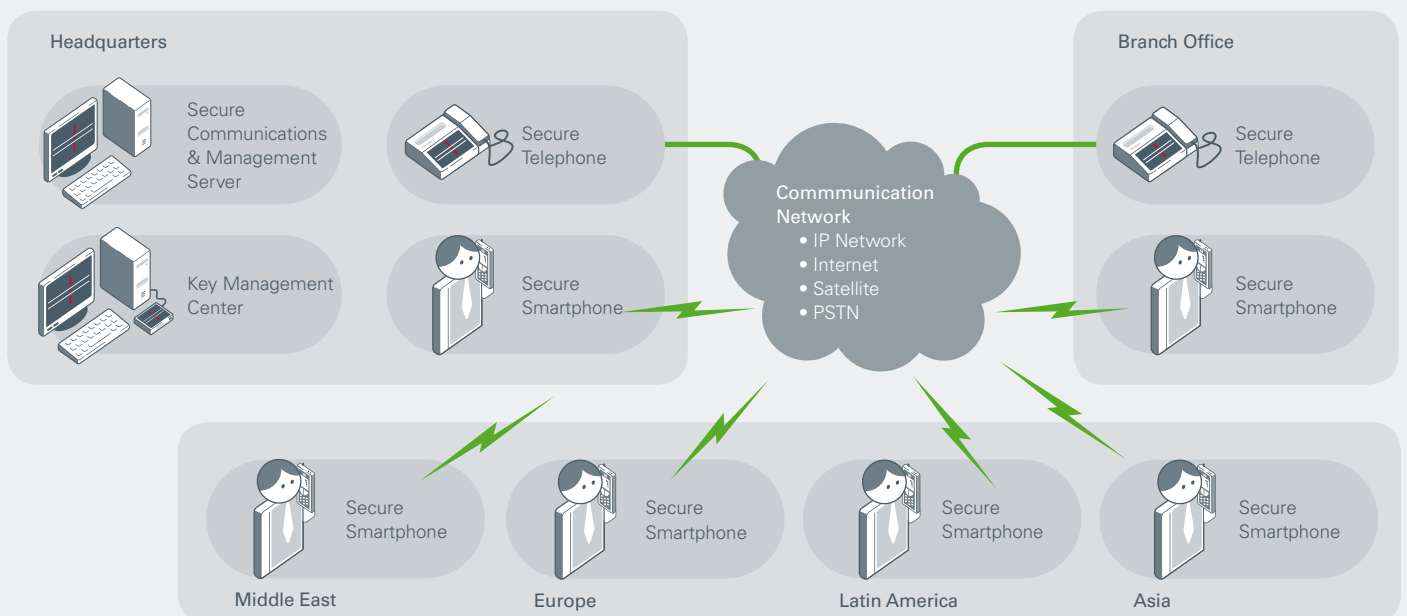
Headquarters

Secure Communications & Management Server

Secure Telephone

Key Management Center

Secure Smartphone

Commmunication Network
• IP Network
• Internet
• Satellite
• PSTN

Branch Office

Secure Telephone

Secure Smartphone

Secure Smartphone

Middle East

Secure Smartphone

Europe

Secure Smartphone

Latin America

Secure Smartphone

Asia